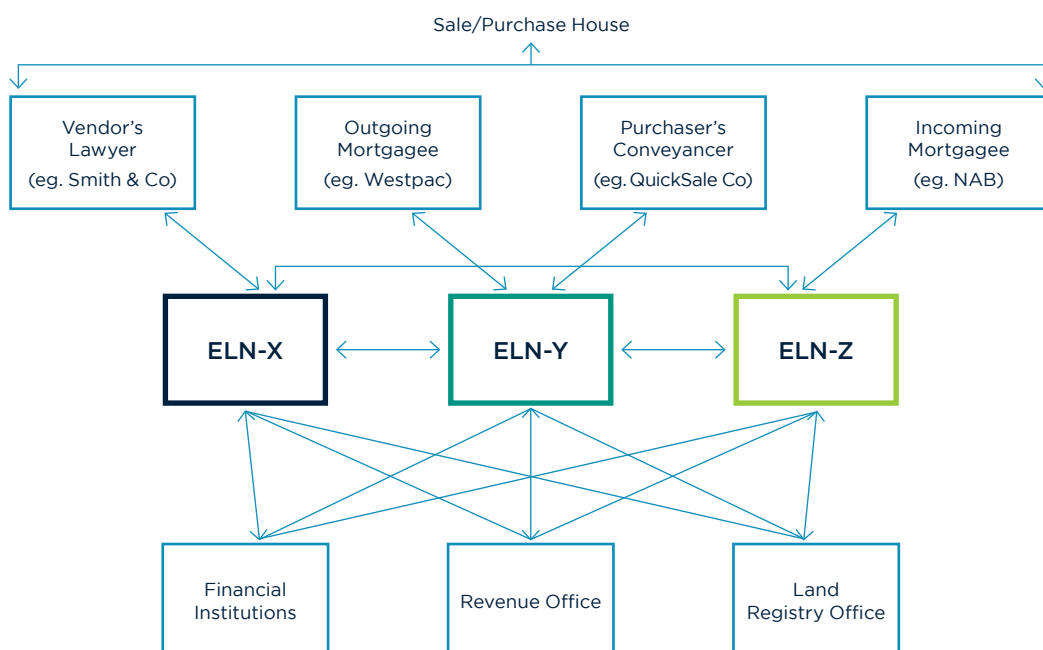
Sale/Purchase House

Vendor's Lawyer (eg. Smith & Co)

Outgoing Mortgagee (eg. Westpac)

Purchaser's Conveyancer (eg. QuickSale Co)

Incoming Mortgagee (eg. NAB)

ELN-X

ELN-Y

ELN-Z

Financial Institutions

Revenue Office

Land Registry Office